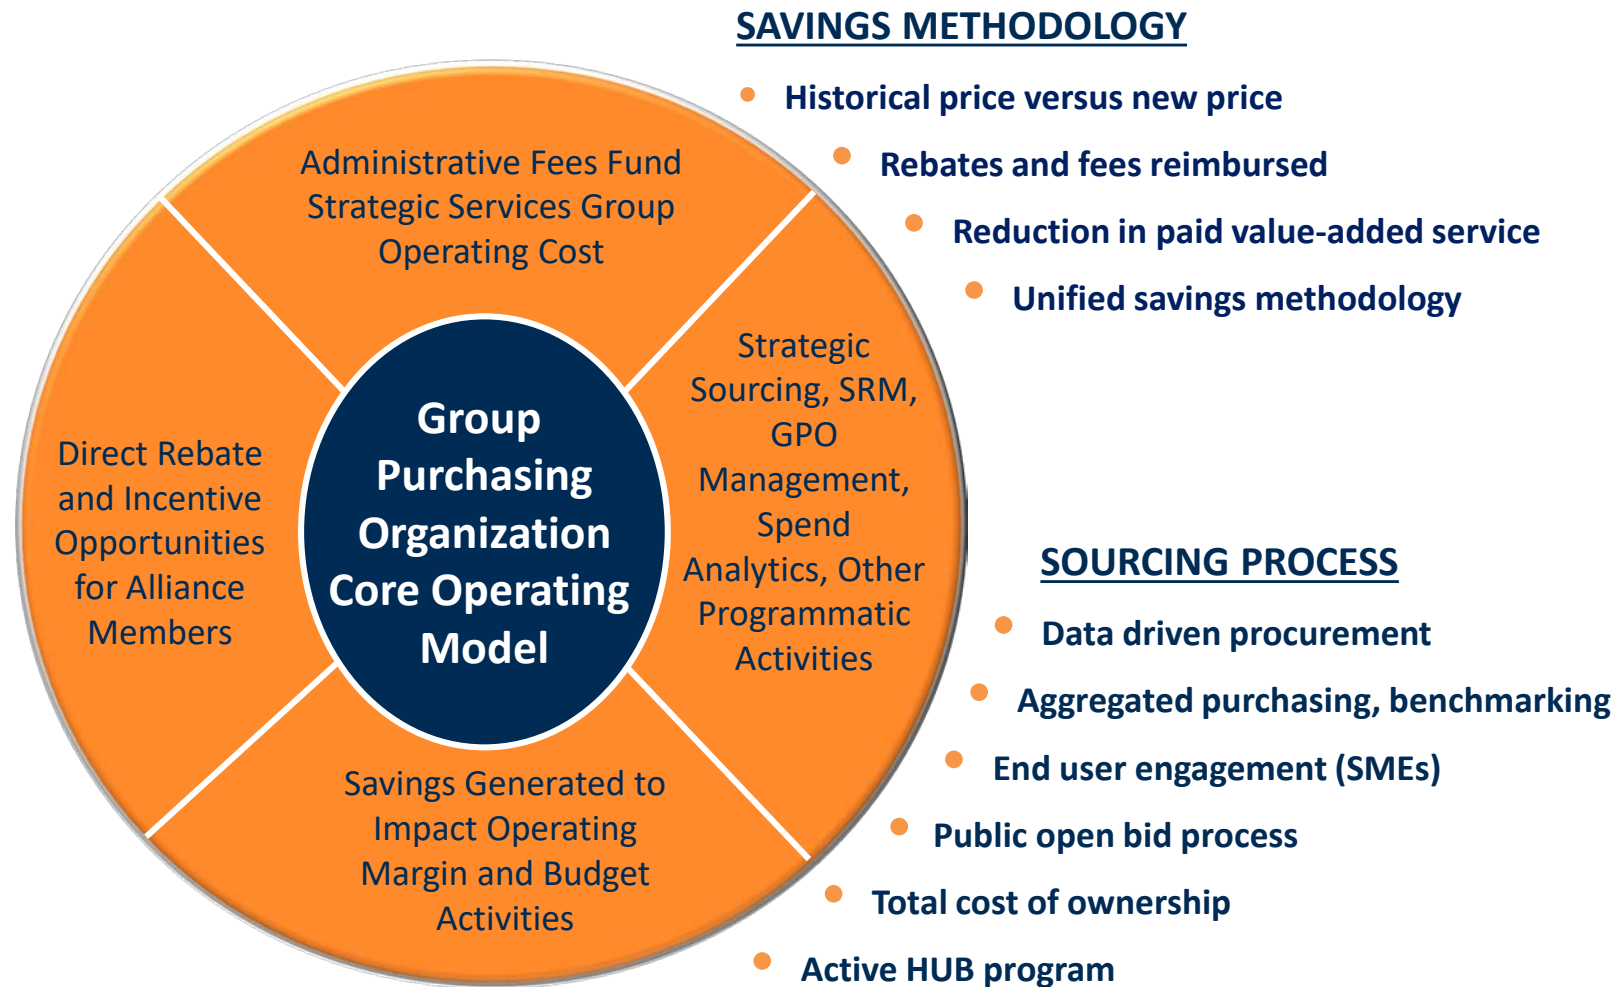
Group Purchasing Organization Core Operating Model

Administrative Fees Fund Strategic Services Group Operating Cost

Direct Rebate and Incentive Opportunities for Alliance Members

Strategic Sourcing, SRM, GPO Management, Spend Analytics, Other Programmatic Activities

Savings Generated to Impact Operating Margin and Budget Activities

SAVINGS METHODOLOGY

- Historical price versus new price
- Rebates and fees reimbursed
- Reduction in paid value-added service
- Unified savings methodology

SOURCING PROCESS

- Data driven procurement
- Aggregated purchasing, benchmarking
- End user engagement (SMEs)
- Public open bid process
- Total cost of ownership
- Active HUB program